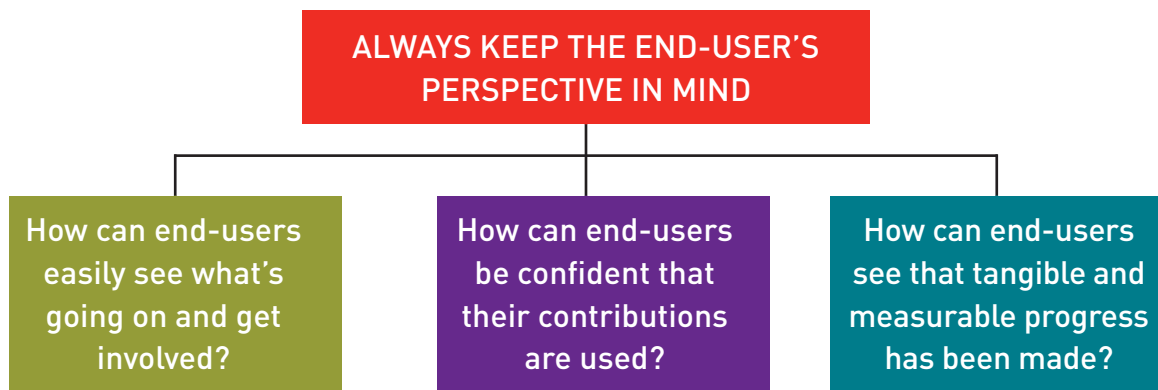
ALWAYS KEEP THE END-USER’S PERSPECTIVE IN MIND

How can end-users easily see what’s going on and get involved?

How can end-users be confident that their contributions are used?

How can end-users see that tangible and measurable progress has been made?